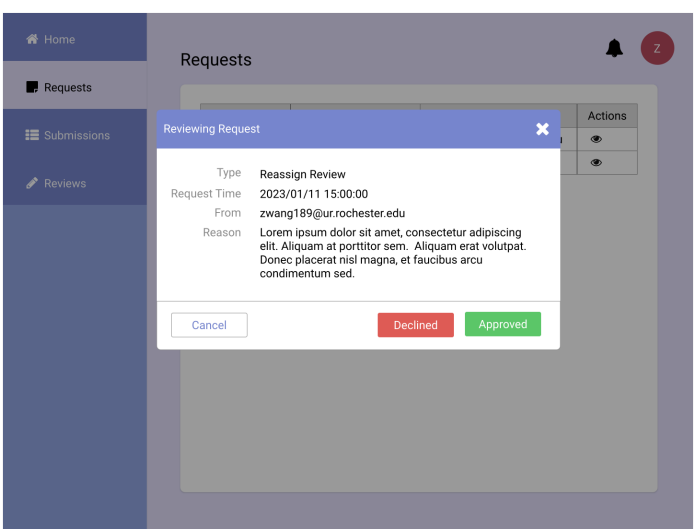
Home

Requests

Submissions

Reviews

Requests

Z

Actions

Reviewing Request

Type Reassign Review

Request Time 2023/01/11 15:00:00

From zwang189@ur.rochester.edu

Reason Lorem ipsum dolor sit amet, consectetur adipiscing elit. Aliquam at porttitor sem. Aliquam erat volutpat. Donec placerat nisl magna, et faucibus arcu condimentum sed.

Cancel

Declined

Approved